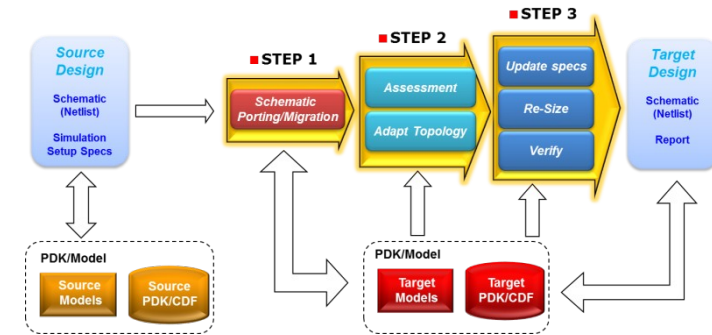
Source Design

Schematic (Netlist)

Simulation Setup Specs

STEP 1

Schematic Porting/Migration

STEP 2

Assessment

Adapt Topology

STEP 3

Update specs

Re-Size

Verify

Target Design

Schematic (Netlist)

Report

PDK/Model

Source Models

Source PDK/CDF

PDK/Model

Target Models

Target PDK/CDF